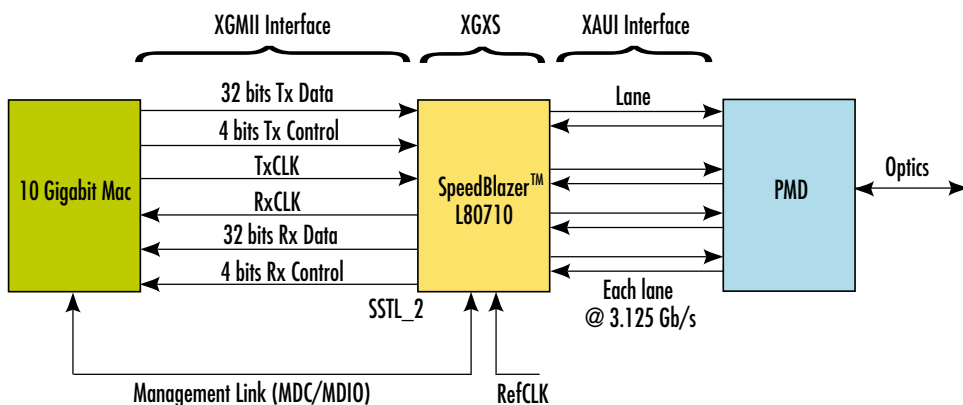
XGMII Interface

XGXS

XAUI Interface

10 Gigabit Mac

32 bits Tx Data

4 bits Tx Control

TxCLK

RxCLK

32 bits Rx Data

4 bits Rx Control

SpeedBlazer™ L80710

Lane

PMD

Optics

Each lane @ 3.125 Gb/s

SSTL_2

Management Link (MDC/MDIO)

RefCLK